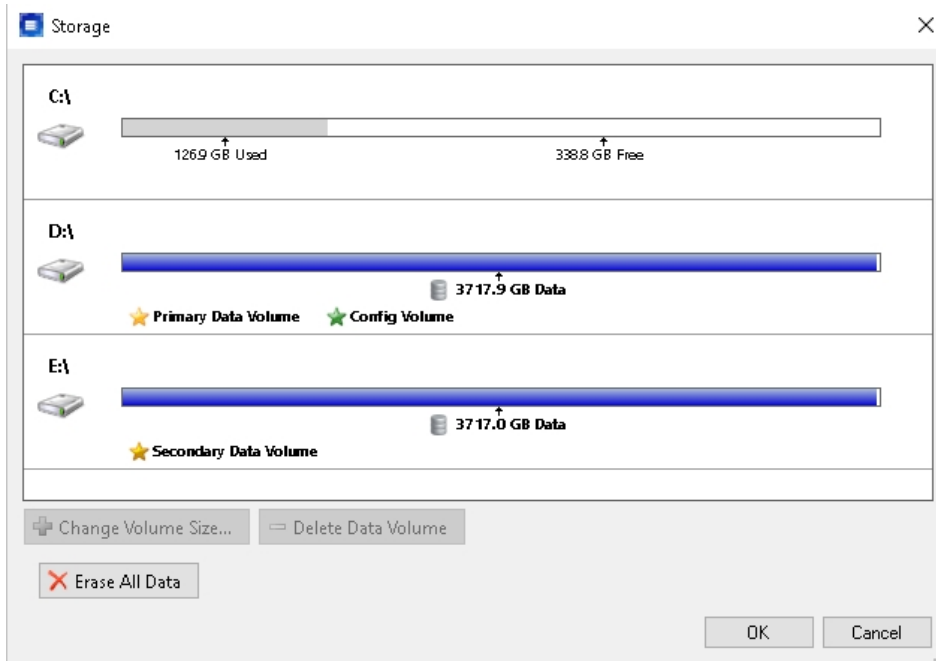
Storage

×

C:\

126.9 GB Used

338.8 GB Free

D:\

3717.9 GB Data

Primary Data Volume

Config Volume

E:\

3717.0 GB Data

Secondary Data Volume

Change Volume Size...

Delete Data Volume

Erase All Data

OK

Cancel